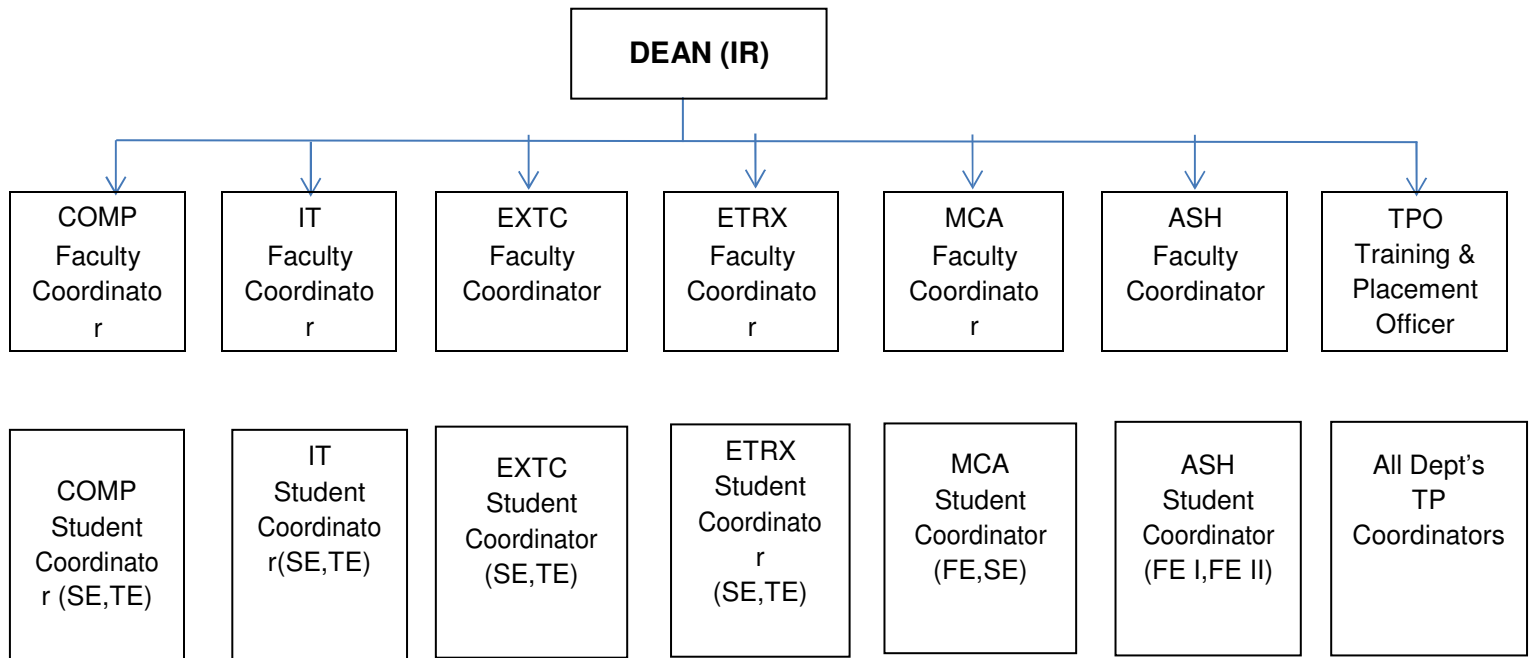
DEAN (IR)

COMP Faculty Coordinato r

IT Faculty Coordinato r

EXTC Faculty Coordinator

ETRX Faculty Coordinato r

MCA Faculty Coordinato r

ASH Faculty Coordinator

TPO Training & Placement Officer

COMP Student Coordinato r (SE,TE)

IT Student Coordinato r(SE,TE)

EXTC Student Coordinator (SE,TE)

ETRX Student Coordinato r (SE,TE)

MCA Student Coordinator (FE,SE)

ASH Student Coordinator (FE I,FE II)

All Dept's TP Coordinators